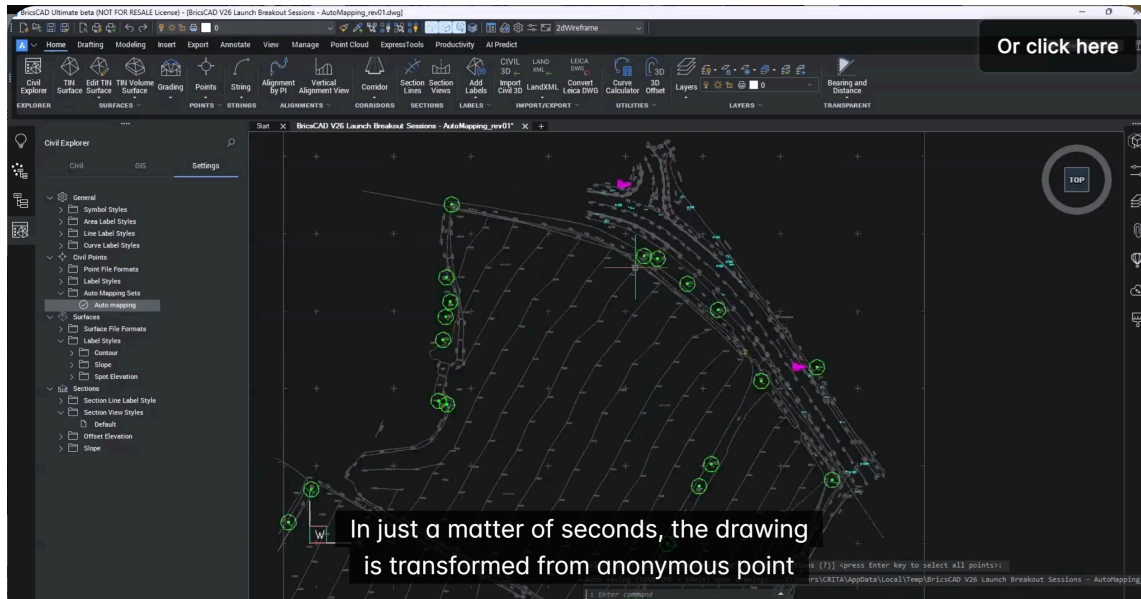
BricsCAD Ultimate beta (NOT FOR RESALE License) - [BricsCAD V26 Launch Breakout Sessions - AutoMapping_rev01.dwg]

2dWireframe

Or click here

Home Drafting Modeling Insert Export Annotate View Manage Point Cloud ExpressTools Productivity AI Predict

Civil Explorer TIN Surface Edit TIN Surface TIN Volume Surface Grading Points String Alignment by PI Vertical Alignment View Corridor Section Lines Section Views Add Labels Import Civil 3D LandXML Convert Leica DWG Curve Calculator 3D Offset Layers Bearing and Distance

EXPLORER SURFACES POINTS STRINGS ALIGNMENTS CORRIDORS SECTIONS LABELS IMPORT/EXPORT UTILITIES LAYERS TRANSPARENT

Civil Explorer

Civil GIS Settings

General
Symbol Styles
Area Label Styles
Line Label Styles
Curve Label Styles
Civil Points
Point File Formats
Label Styles
Auto Mapping Sets
Auto mapping
Surfaces
Surface File Formats
Label Styles
Contour
Slope
Spot Elevation
Sections
Section Line Label Style
Section View Styles
Default
Offset Elevation
Slope

Start BricsCAD V26 Launch Breakout Sessions - AutoMapping_rev01*

TOP

In just a matter of seconds, the drawing is transformed from anonymous point

s (?)] <press Enter key to select all points>:
ers\CRITA\AppData\Local\Temp\BricsCAD V26 Launch Breakout Sessions - AutoMapping

: Enter command